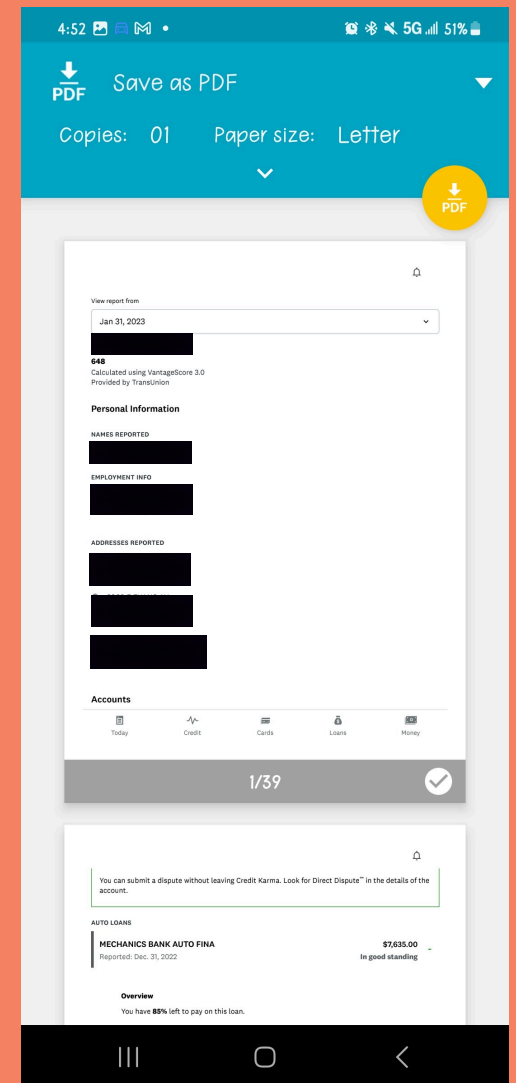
4:52 5G 51%

PDF Save as PDF

Copies: 01 Paper size: Letter

PDF

View report from

Jan 31, 2023

648
Calculated using VantageScore 3.0
Provided by TransUnion

Personal Information

NAMES REPORTED

EMPLOYMENT INFO

ADDRESSES REPORTED

Accounts

Today Credit Cards Loans Money

1/39

You can submit a dispute without leaving Credit Karma. Look for Direct Dispute™ in the details of the account.

AUTO LOANS

MECHANICS BANK AUTO FINA
Reported: Dec. 31, 2022

$7,635.00
In good standing

Overview

You have 85% left to pay on this loan.